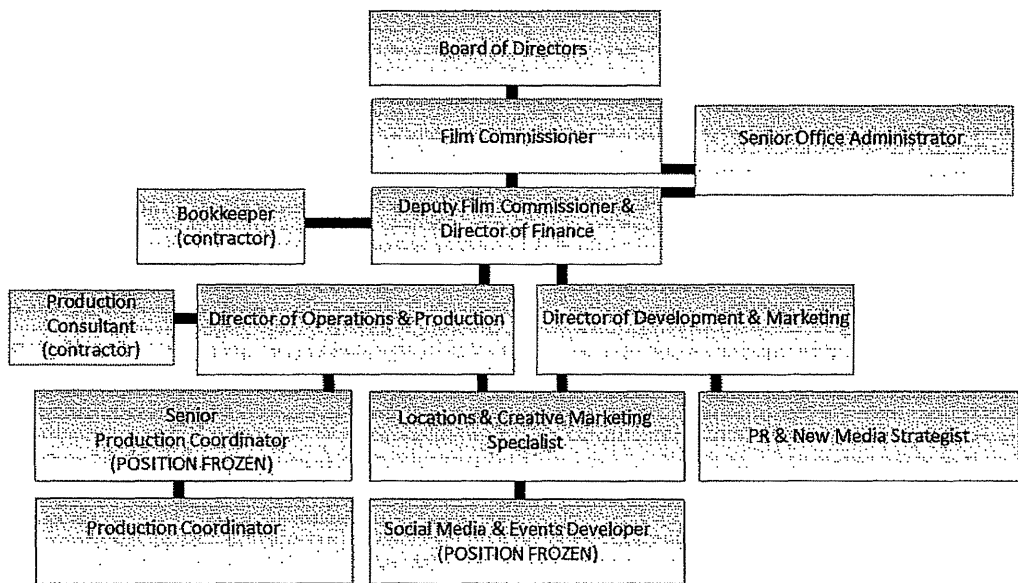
Board of Directors

Film Commissioner

Senior Office Administrator

Bookkeeper (contractor)

Deputy Film Commissioner & Director of Finance

Production Consultant (contractor)

Director of Operations & Production

Director of Development & Marketing

Senior Production Coordinator (POSITION FROZEN)

Locations & Creative Marketing Specialist

PR & New Media Strategist

Production Coordinator

Social Media & Events Developer (POSITION FROZEN)